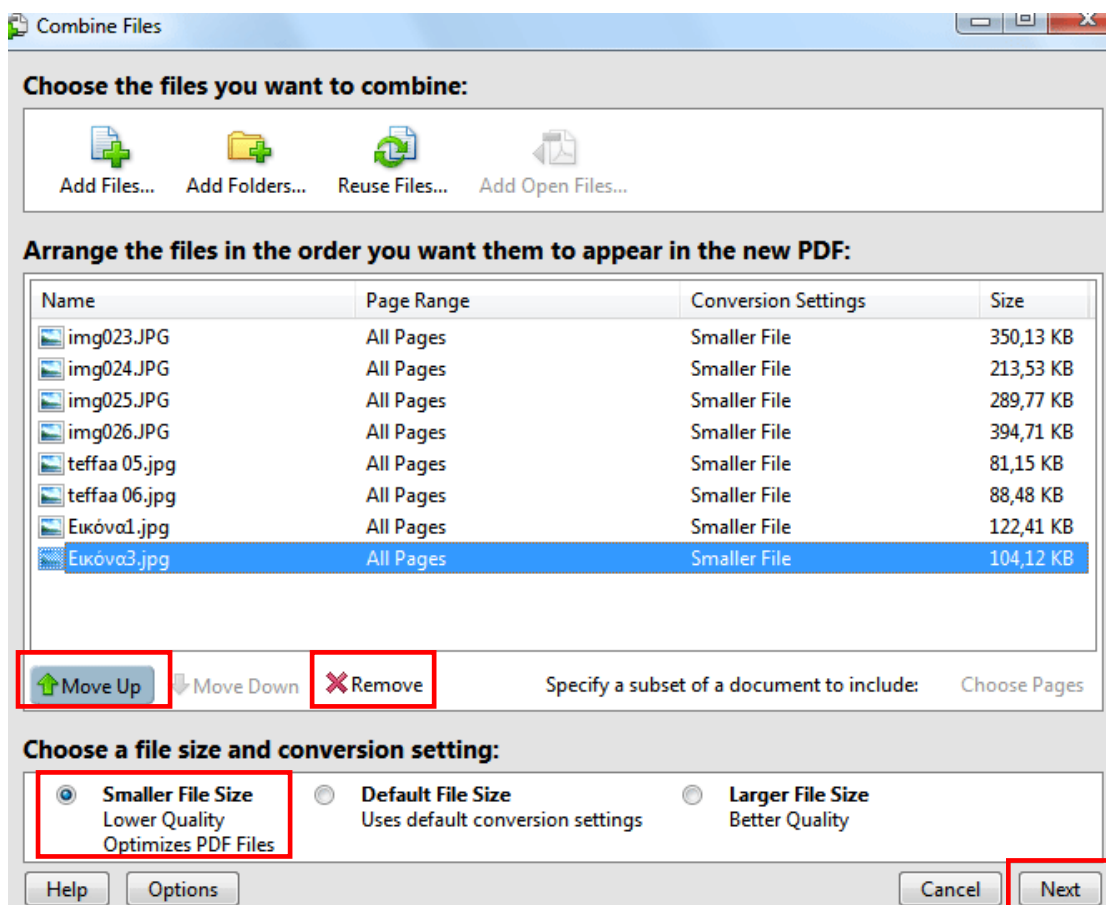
Combine Files

Choose the files you want to combine:

Add Files... Add Folders... Reuse Files... Add Open Files...

Arrange the files in the order you want them to appear in the new PDF:

| Name | Page Range | Conversion Settings | Size |
|---|---|---|---|
| img023.JPG | All Pages | Smaller File | 350,13 KB |
| img024.JPG | All Pages | Smaller File | 213,53 KB |
| img025.JPG | All Pages | Smaller File | 289,77 KB |
| img026.JPG | All Pages | Smaller File | 394,71 KB |
| teffaa 05.jpg | All Pages | Smaller File | 81,15 KB |
| teffaa 06.jpg | All Pages | Smaller File | 88,48 KB |
| Εικόνα1.jpg | All Pages | Smaller File | 122,41 KB |
| Εικόνα3.jpg | All Pages | Smaller File | 104,12 KB |

Move Up Move Down Remove Specify a subset of a document to include: Choose Pages

Choose a file size and conversion setting:

Smaller File Size
Lower Quality
Optimizes PDF Files

Default File Size
Uses default conversion settings

Larger File Size
Better Quality

Help Options Cancel Next